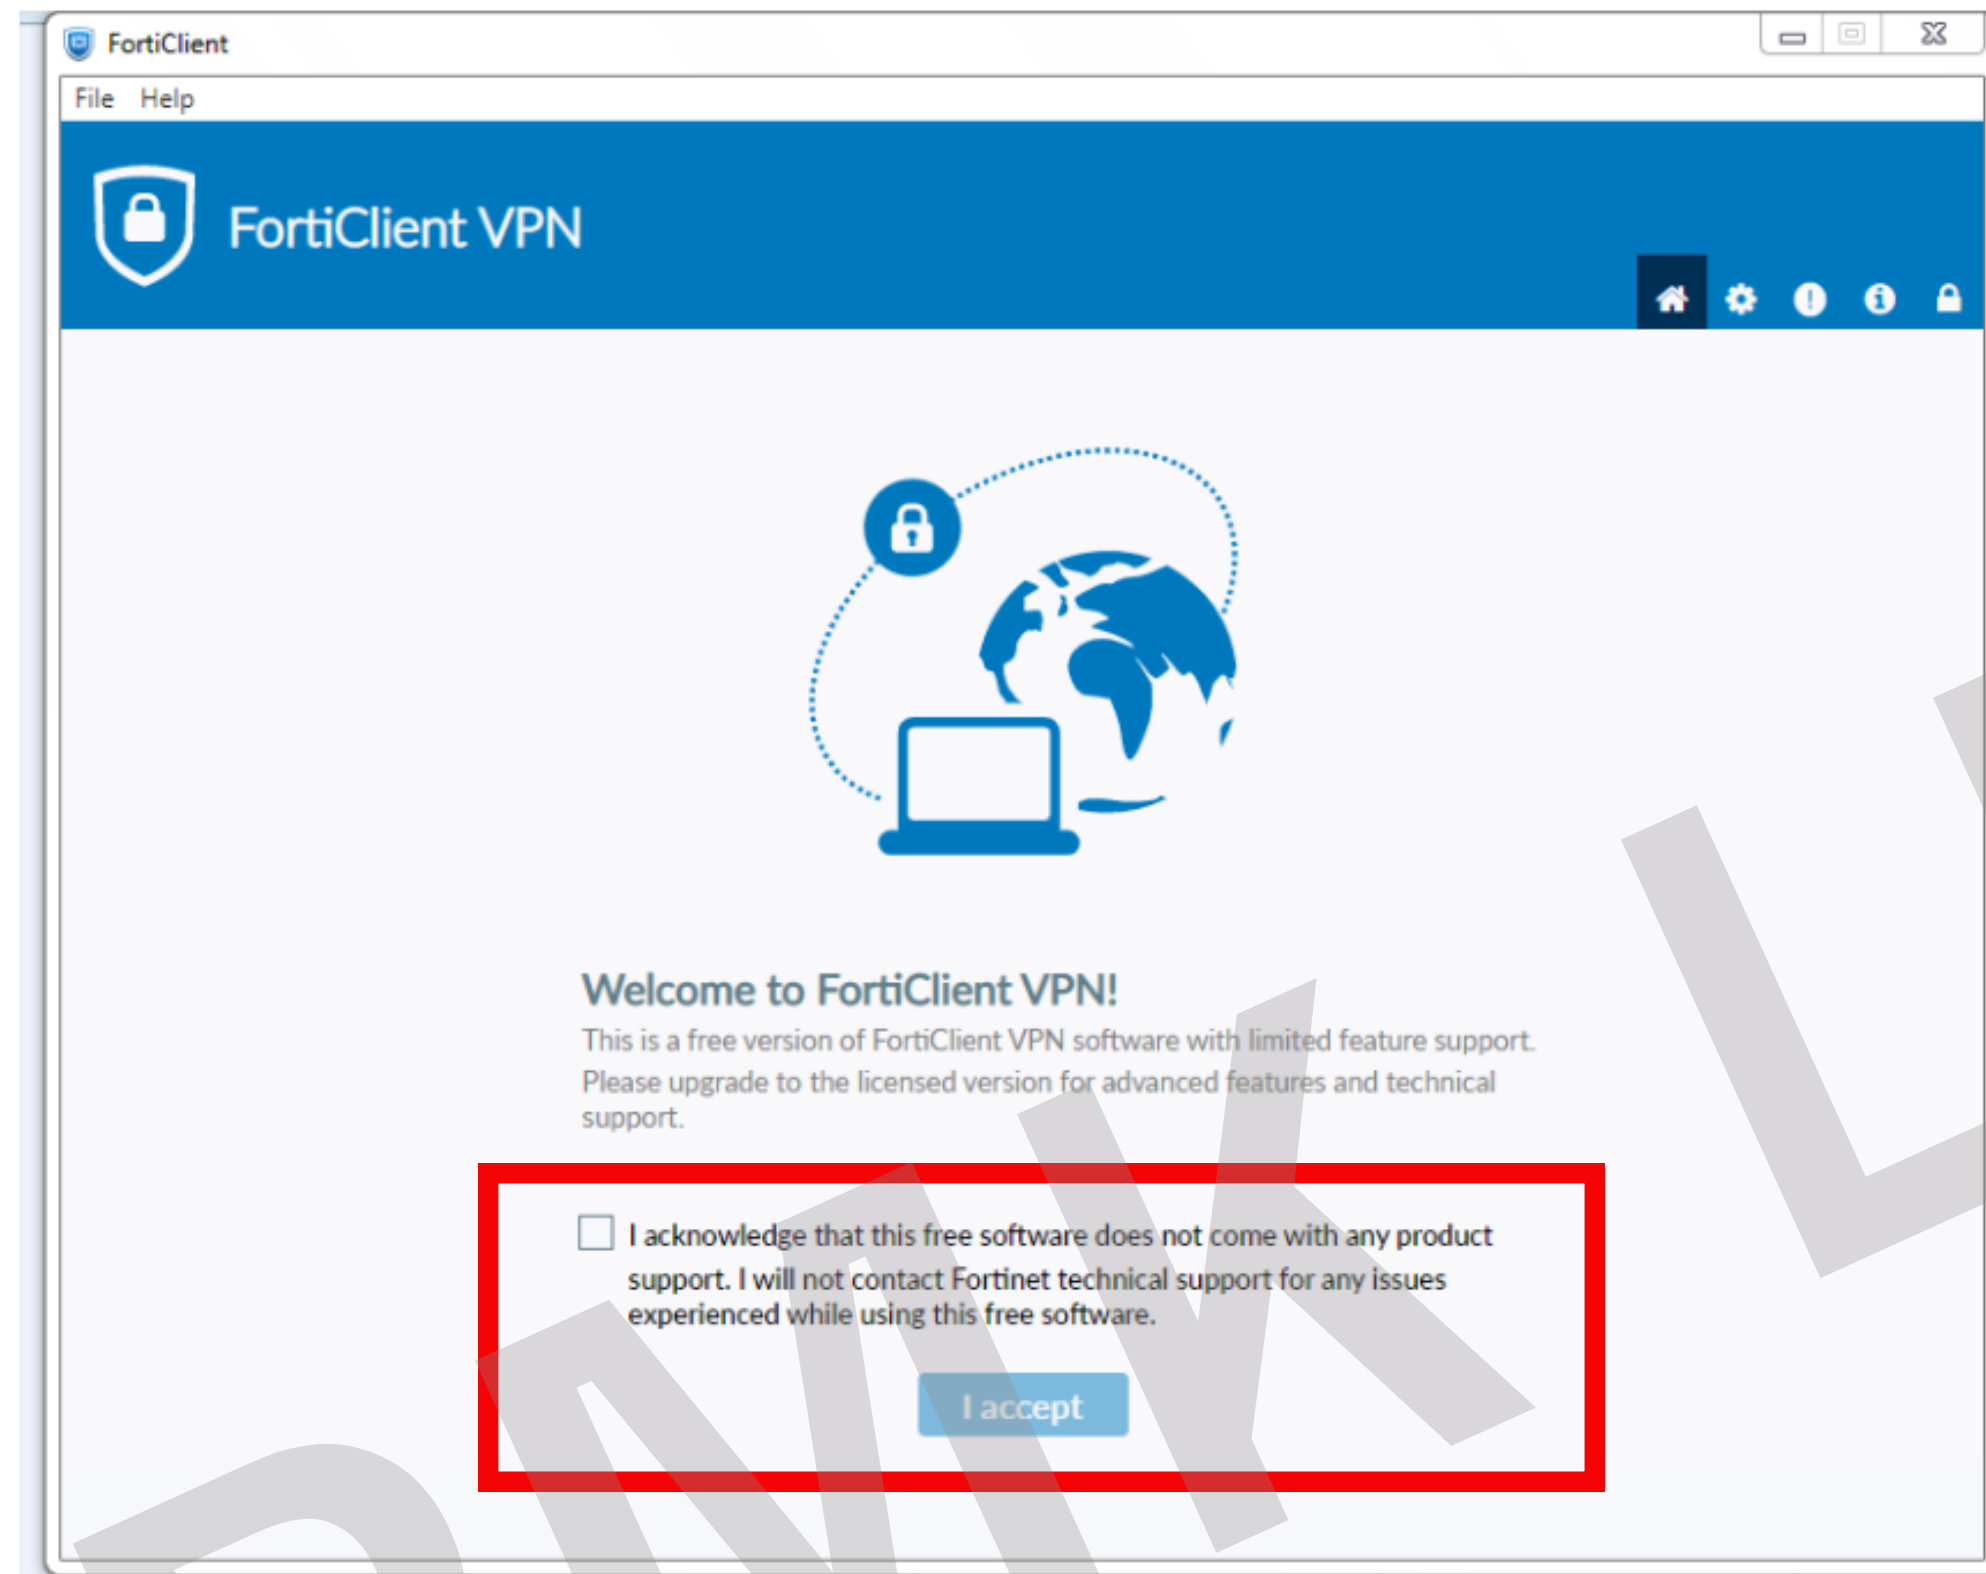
FortiClient

File Help

FortiClient VPN

Welcome to FortiClient VPN!

This is a free version of FortiClient VPN software with limited feature support. Please upgrade to the licensed version for advanced features and technical support.

I acknowledge that this free software does not come with any product support. I will not contact Fortinet technical support for any issues experienced while using this free software.

I accept

DMK L